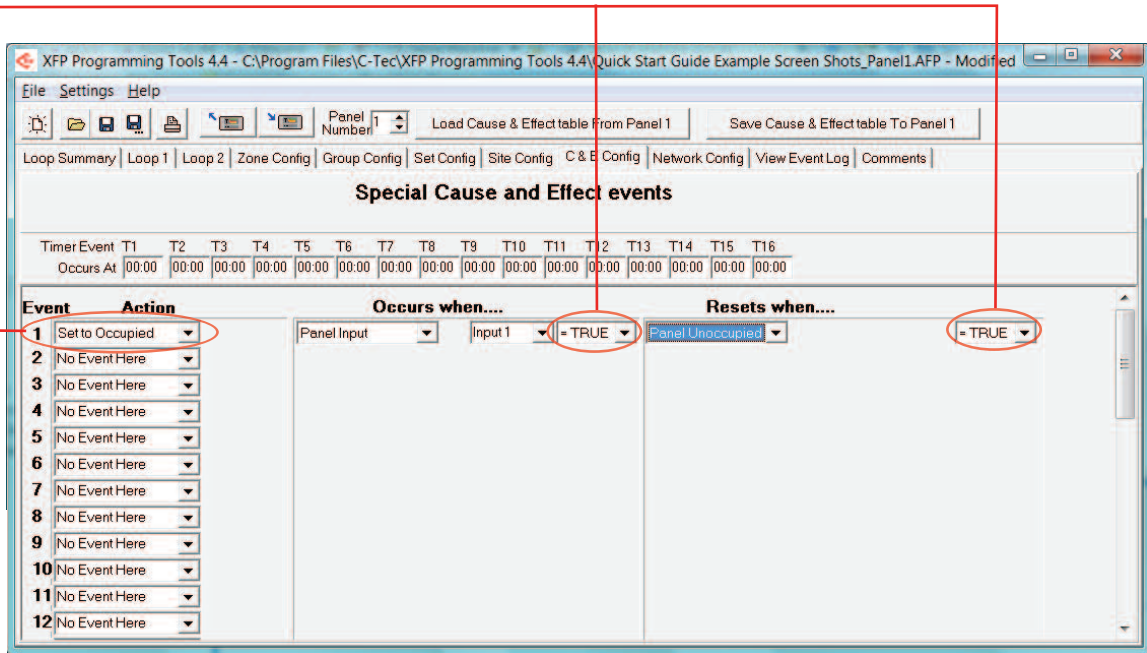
XFP Programming Tools 4.4 - C:\Program Files\C-Tec\XFP Programming Tools 4.4\Quick Start Guide Example Screen Shots_Panel1.AFP - Modified

File Settings Help

Panel Number 1

Load Cause & Effect table From Panel 1

Save Cause & Effect table To Panel 1

Loop Summary | Loop 1 | Loop 2 | Zone Config | Group Config | Set Config | Site Config | C & E Config | Network Config | View Event Log | Comments

Special Cause and Effect events

Timer Event T1 T2 T3 T4 T5 T6 T7 T8 T9 T10 T11 T12 T13 T14 T15 T16
Occurs At 00:00 00:00 00:00 00:00 00:00 00:00 00:00 00:00 00:00 00:00 00:00 00:00 00:00 00:00 00:00 00:00

Event Action

Occurs when....

Resets when....

1 Set to Occupied

Panel Input

Input 1

= TRUE

Panel Unoccupied

= TRUE

2 No Event Here
3 No Event Here
4 No Event Here
5 No Event Here
6 No Event Here
7 No Event Here
8 No Event Here
9 No Event Here
10 No Event Here
11 No Event Here
12 No Event Here